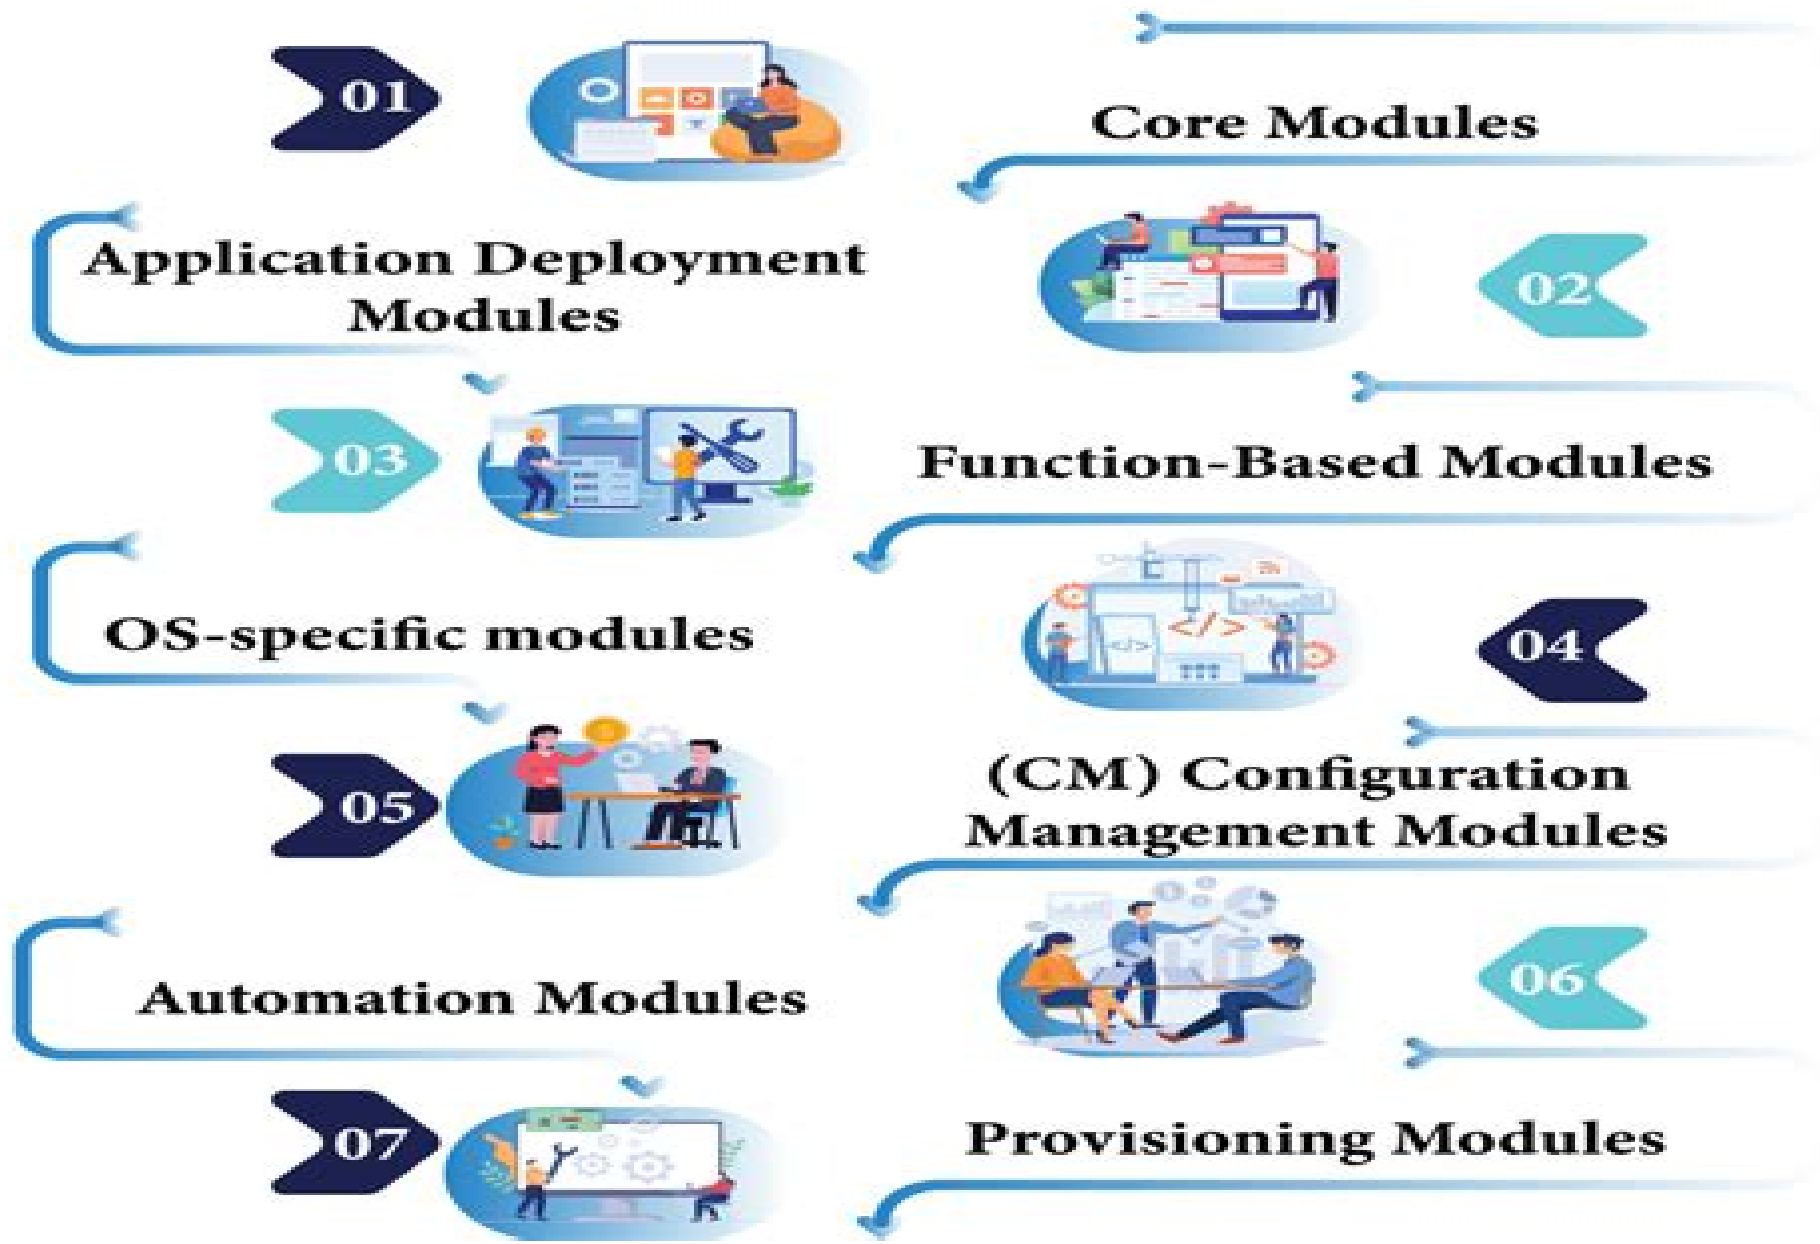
01

Core Modules

Application Deployment Modules

02

03

Function-Based Modules

OS-specific modules

</>

04

05

(CM) Configuration Management Modules

Automation Modules

06

07

Provisioning Modules